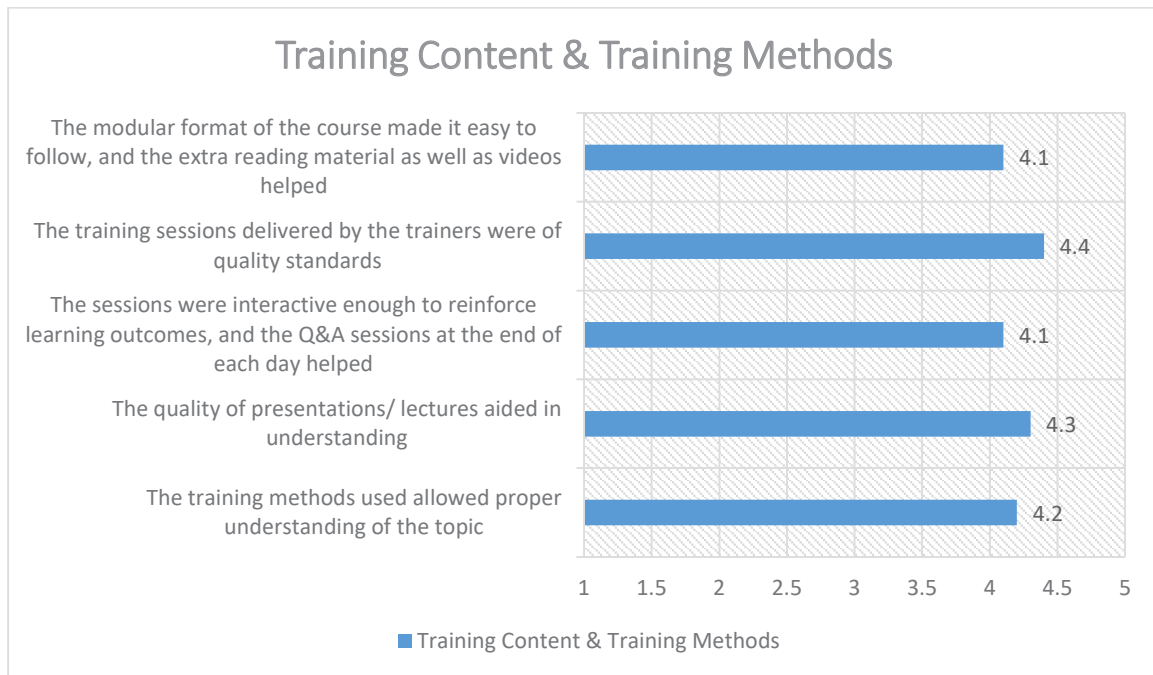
Training Content & Training Methods

The modular format of the course made it easy to follow, and the extra reading material as well as videos helped

4.1

The training sessions delivered by the trainers were of quality standards

4.4

The sessions were interactive enough to reinforce learning outcomes, and the Q&A sessions at the end of each day helped

4.1

The quality of presentations/ lectures aided in understanding

4.3

The training methods used allowed proper understanding of the topic

4.2

1 1.5 2 2.5 3 3.5 4 4.5 5

Training Content & Training Methods